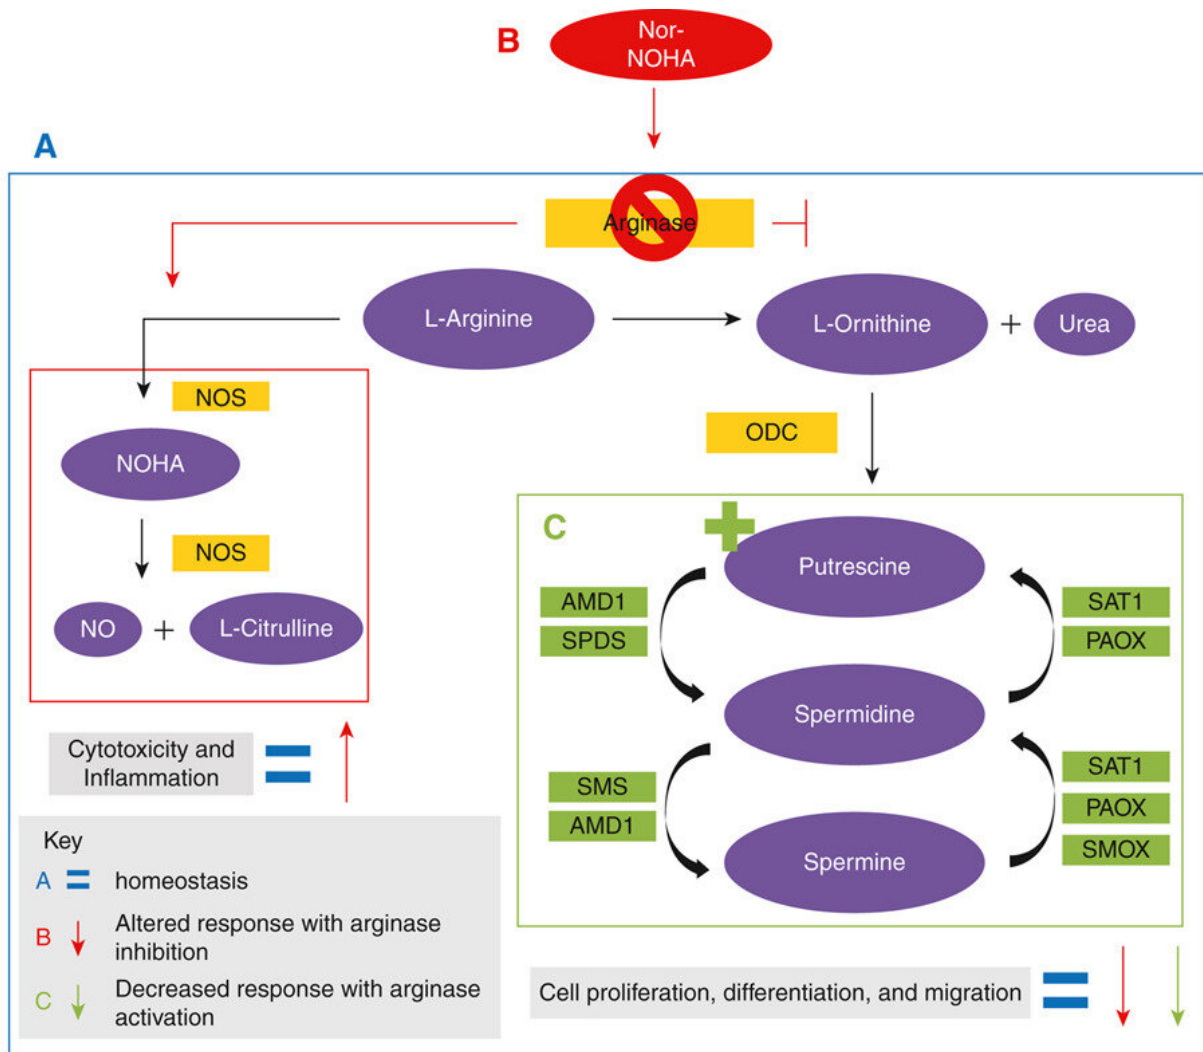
B
Nor-NOHA

A

Arginase

L-Arginine

L-Ornithine

+

Urea

NOS

NOHA

NOS

NO

+

L-Citrulline

ODC

C

Putrescine

AMD1

SPDS

SAT1

PAOX

Spermidine

SMS

AMD1

SAT1

PAOX

SMOX

Spermine

Cytotoxicity and Inflammation

Key

A homeostasis

B Altered response with arginase inhibition

C Decreased response with arginase activation

Cell proliferation, differentiation, and migration